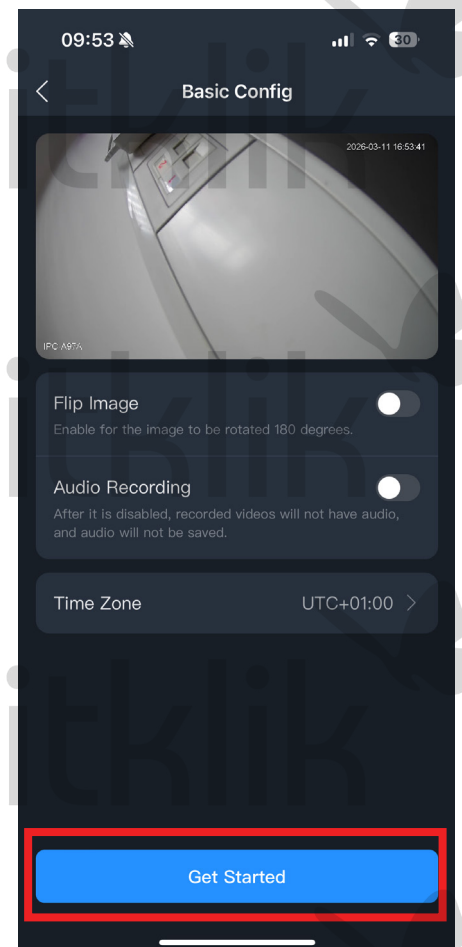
09:53

30

Basic Config

2026-03-11 16:53:41

IPC A97A

Flip Image

Enable for the image to be rotated 180 degrees.

Audio Recording

After it is disabled, recorded videos will not have audio, and audio will not be saved.

Time Zone

UTC+01:00

Get Started

itklik